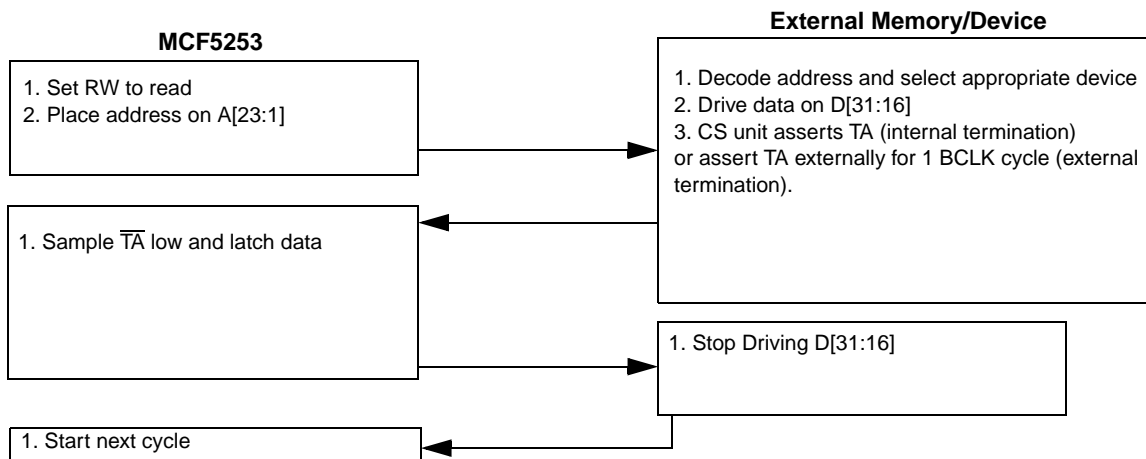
MCF5253

External Memory/Device

1. Set RW to read
2. Place address on A[23:1]

1. Decode address and select appropriate device
2. Drive data on D[31:16]
3. CS unit asserts TA (internal termination) or assert TA externally for 1 BCLK cycle (external termination).

1. Sample $\overline{TA}$ low and latch data

1. Stop Driving D[31:16]

1. Start next cycle